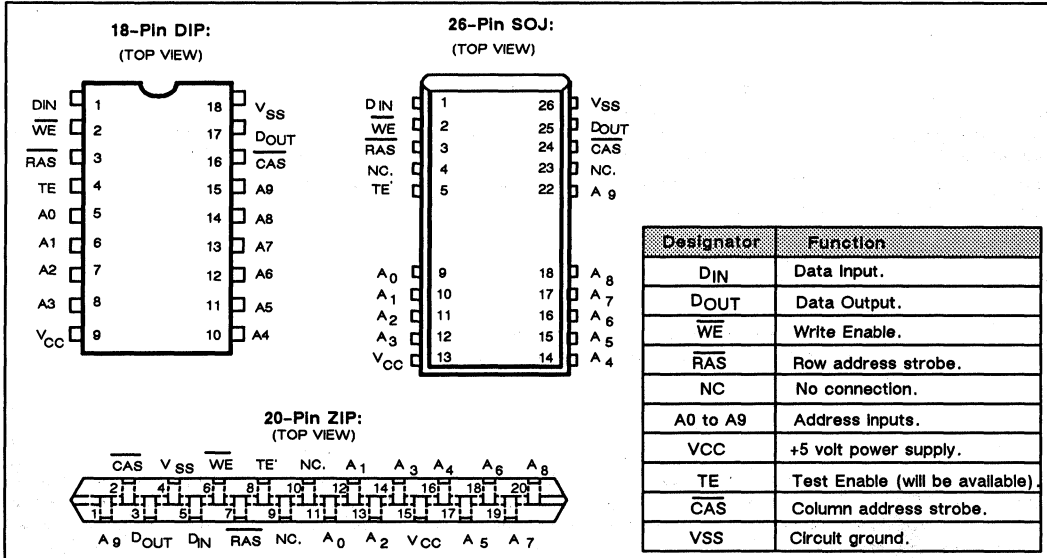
18-Pin DIP:
(TOP VIEW)

DIN 1 18 $V_{SS}$
$\overline{WE}$ 2 17 $D_{OUT}$
$\overline{RAS}$ 3 16 $\overline{CAS}$
TE 4 15 A9
A0 5 14 A8
A1 6 13 A7
A2 7 12 A6
A3 8 11 A5
$V_{CC}$ 9 10 A4

26-Pin SOJ:
(TOP VIEW)

$D_{IN}$ 1 26 $V_{SS}$
$\overline{WE}$ 2 25 $D_{OUT}$
$\overline{RAS}$ 3 24 $\overline{CAS}$
NC. 4 23 NC.
TE 5 22 $A_9$
$A_0$ 9 18 $A_8$
$A_1$ 10 17 $A_7$
$A_2$ 11 16 $A_6$
$A_3$ 12 15 $A_5$
$V_{CC}$ 13 14 $A_4$

| Designator | Function |
|---|---|
| $D_{IN}$ | Data Input. |
| $D_{OUT}$ | Data Output. |
| $\overline{WE}$ | Write Enable. |
| $\overline{RAS}$ | Row address strobe. |
| NC | No connection. |
| A0 to A9 | Address inputs. |
| VCC | +5 volt power supply. |
| TE | Test Enable (will be available) |
| $\overline{CAS}$ | Column address strobe. |
| VSS | Circuit ground. |

20-Pin ZIP:
(TOP VIEW)

$\overline{CAS}$ $V_{SS}$ $\overline{WE}$ TE NC. $A_1$ $A_3$ $A_4$ $A_6$ $A_8$
2 4 6 8 10 12 14 16 18 20
1 3 5 7 9 11 13 15 17 19
$A_9$ $D_{OUT}$ $D_{IN}$ $\overline{RAS}$ NC. $A_0$ $A_2$ VCC $A_5$ $A_7$